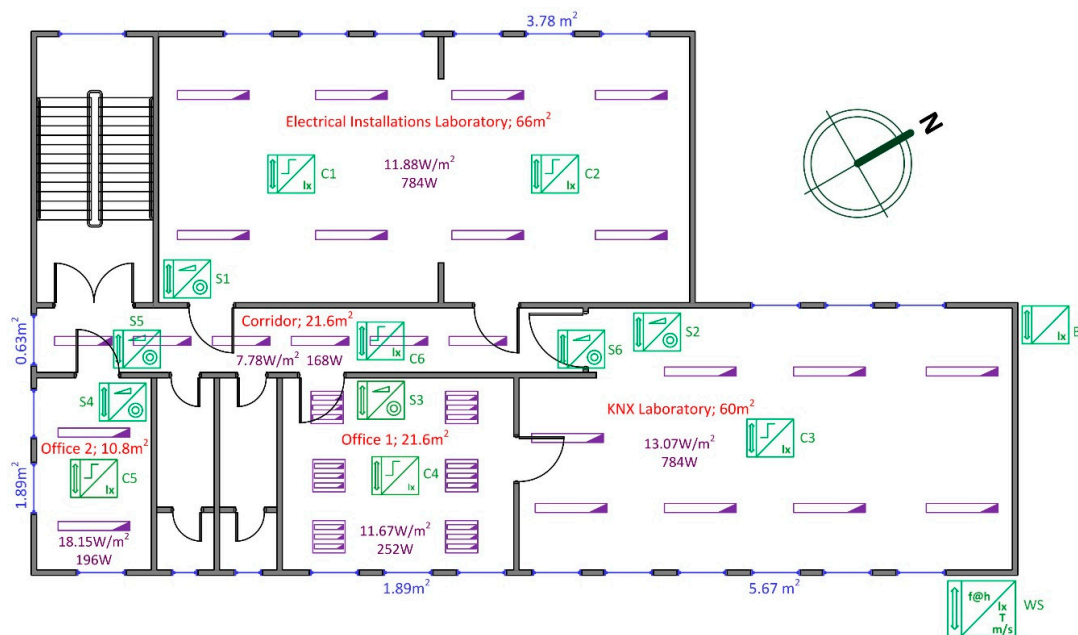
3.78 m$^2$

Electrical Installations Laboratory; 66m$^2$

C1

11.88W/m$^2$
784W

C2

lx

lx

N

S1

0.63m$^2$

S5

Corridor; 21.6m$^2$

C6

lx

7.78W/m$^2$ 168W

S6

S2

lx

E

S4

S3

KNX Laboratory; 60m$^2$

Office 1; 21.6m$^2$

13.07W/m$^2$
784W

C3

lx

Office 2; 10.8m$^2$

1.89m$^2$

C5

lx

C4

lx

18.15W/m$^2$
196W

11.67W/m$^2$
252W

1.89m$^2$

5.67 m$^2$

f@h
lx
T
m/s

WS